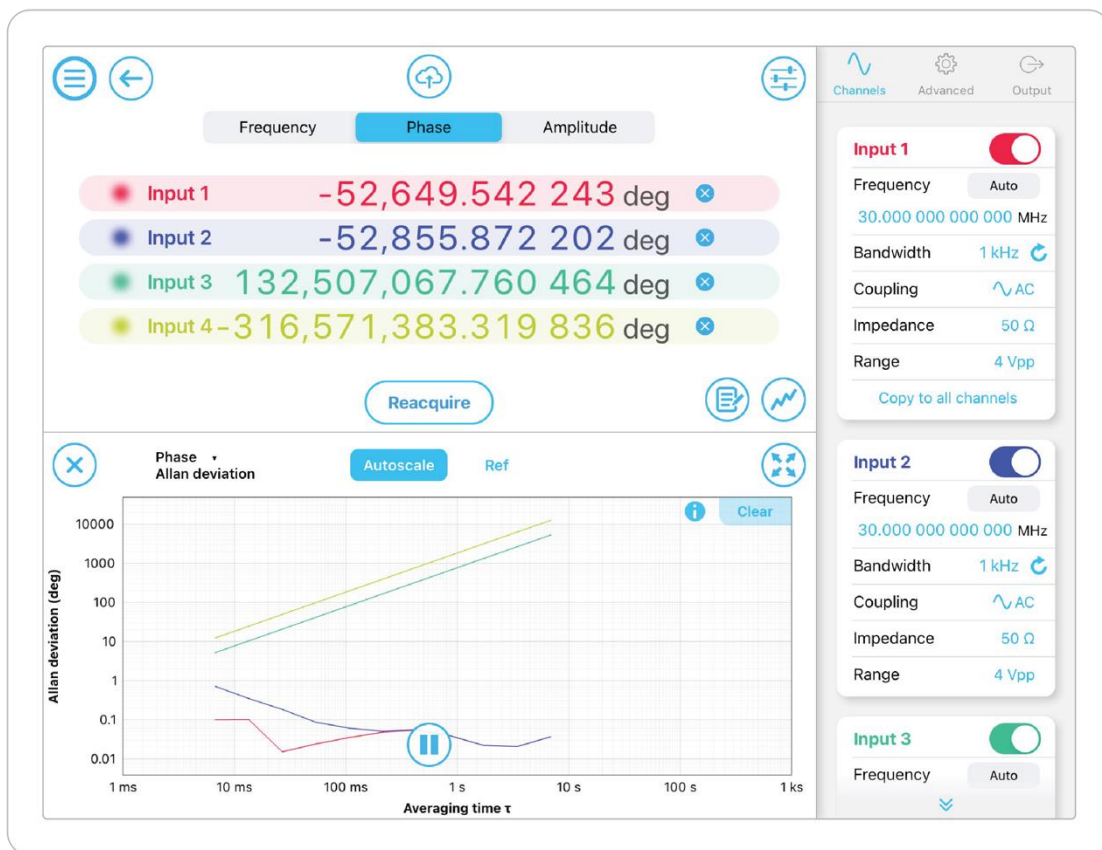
Frequency Phase Amplitude

Input 1 -52,649.542 243 deg
Input 2 -52,855.872 202 deg
Input 3 132,507,067.760 464 deg
Input 4 -316,571,383.319 836 deg

Reacquire

Phase
Allan deviation

Autoscale Ref

Clear

Allan deviation (deg)

10000
1000
100
10
1
0.1
0.01

1 ms 10 ms 100 ms 1 s 10 s 100 s 1 ks

Averaging time τ

Channels Advanced Output

Input 1
Frequency Auto
30.000 000 000 000 MHz
Bandwidth 1 kHz
Coupling AC
Impedance 50 Ω
Range 4 Vpp
Copy to all channels

Input 2
Frequency Auto
30.000 000 000 000 MHz
Bandwidth 1 kHz
Coupling AC
Impedance 50 Ω
Range 4 Vpp

Input 3
Frequency Auto